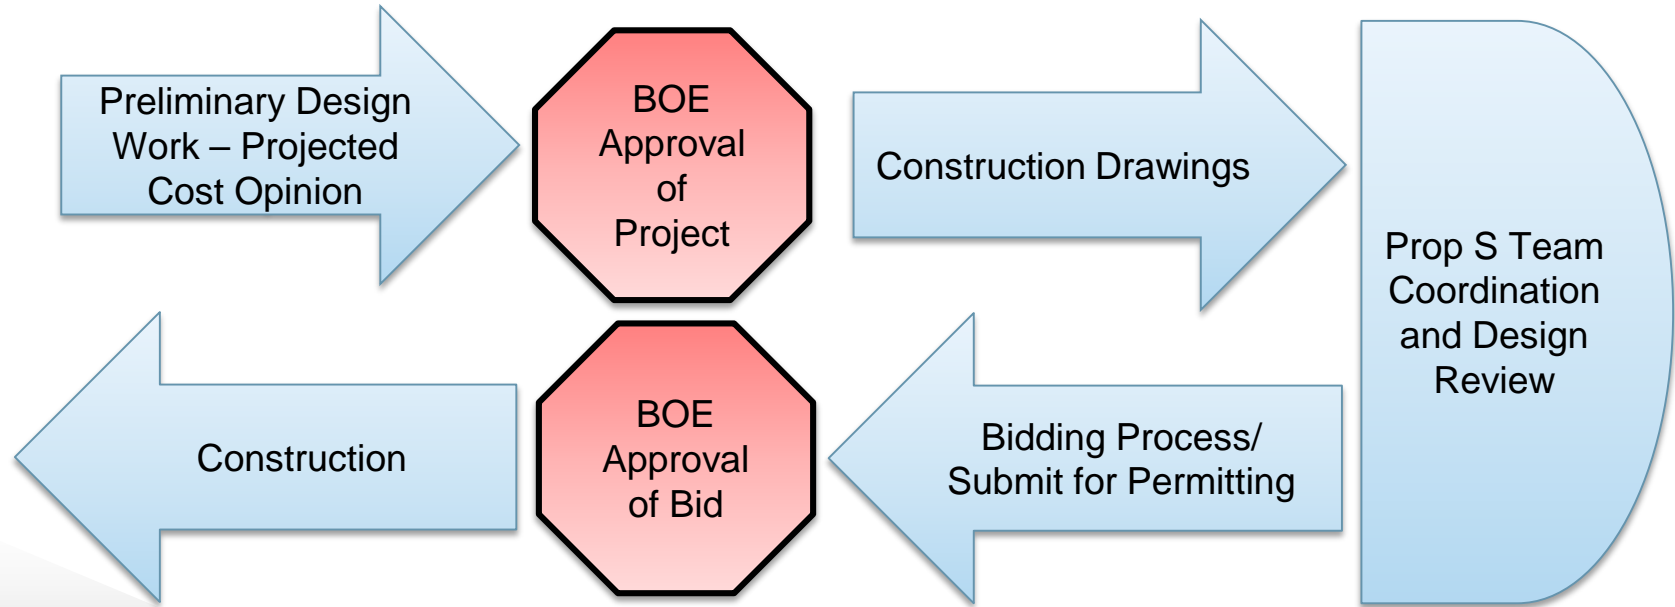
Preliminary Design Work – Projected Cost Opinion

BOE Approval of Project

Construction Drawings

Prop S Team Coordination and Design Review

Bidding Process/ Submit for Permitting

BOE Approval of Bid

Construction